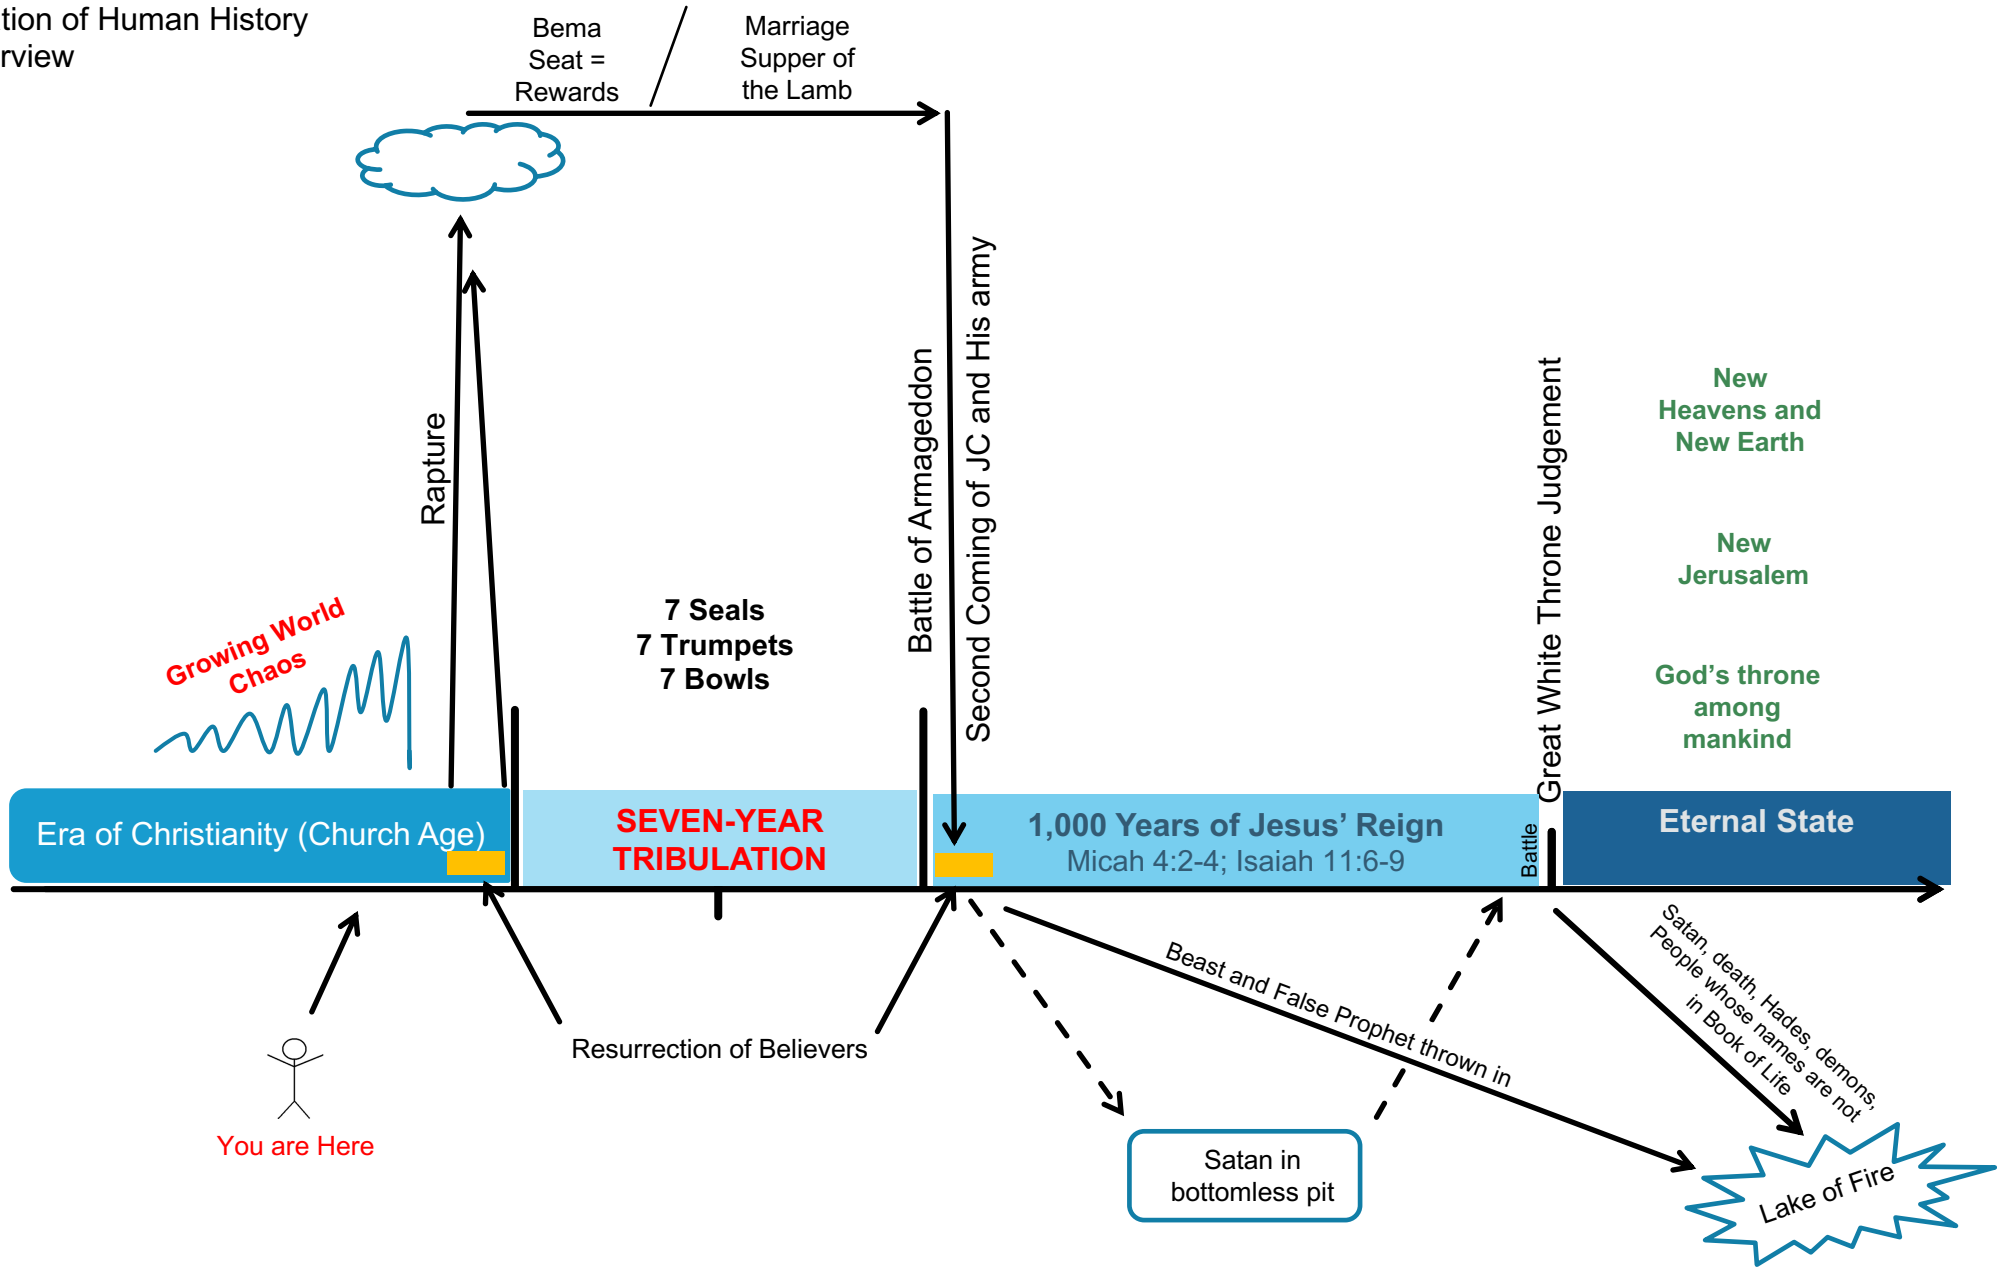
tion of Human History
rview

Bema Seat = Rewards

Marriage Supper of the Lamb

Rapture

Growing World Chaos

7 Seals
7 Trumpets
7 Bowls

Battle of Armageddon

Second Coming of JC and His army

Great White Throne Judgement

New Heavens and New Earth

New Jerusalem

God's throne among mankind

Era of Christianity (Church Age)

SEVEN-YEAR TRIBULATION

1,000 Years of Jesus' Reign
Micah 4:2-4; Isaiah 11:6-9

Battle

Eternal State

Beast and False Prophet thrown in

Satan, death, Hades, demons, People whose names are not in Book of Life

You are Here

Resurrection of Believers

Satan in bottomless pit

Lake of Fire